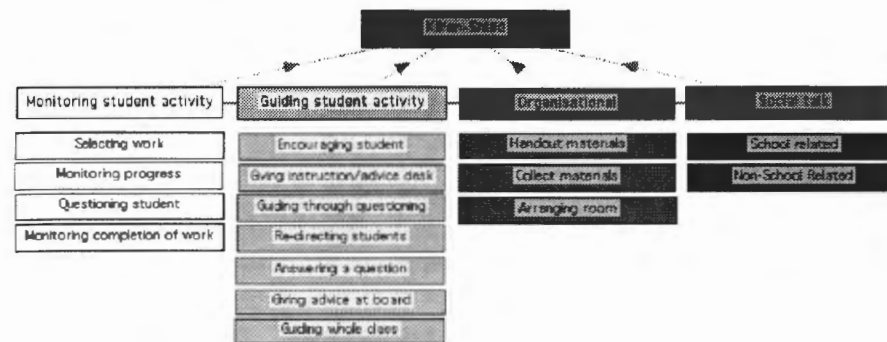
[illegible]

Monitoring student activity

Selecting work

Monitoring progress

Questioning student

Monitoring completion of work

Guiding student activity

Encouraging student

Giving instruction/advice desk

Guiding through questioning

Re-directing students

Answering a question

Giving advice at board

Guiding whole class

Organisational

Handout materials

Collect materials

Arranging room

Social talk

School related

Non-School Related